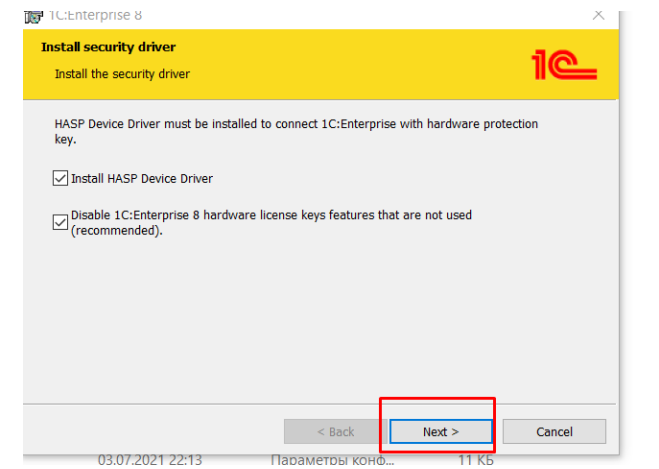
1C:Enterprise 8

×

Install security driver

Install the security driver

1С

HASP Device Driver must be installed to connect 1C:Enterprise with hardware protection key.

Install HASP Device Driver

Disable 1C:Enterprise 8 hardware license keys features that are not used (recommended).

< Back

Next >

Cancel

03.07.2021 22:13

Параметры конф...

11 КБ